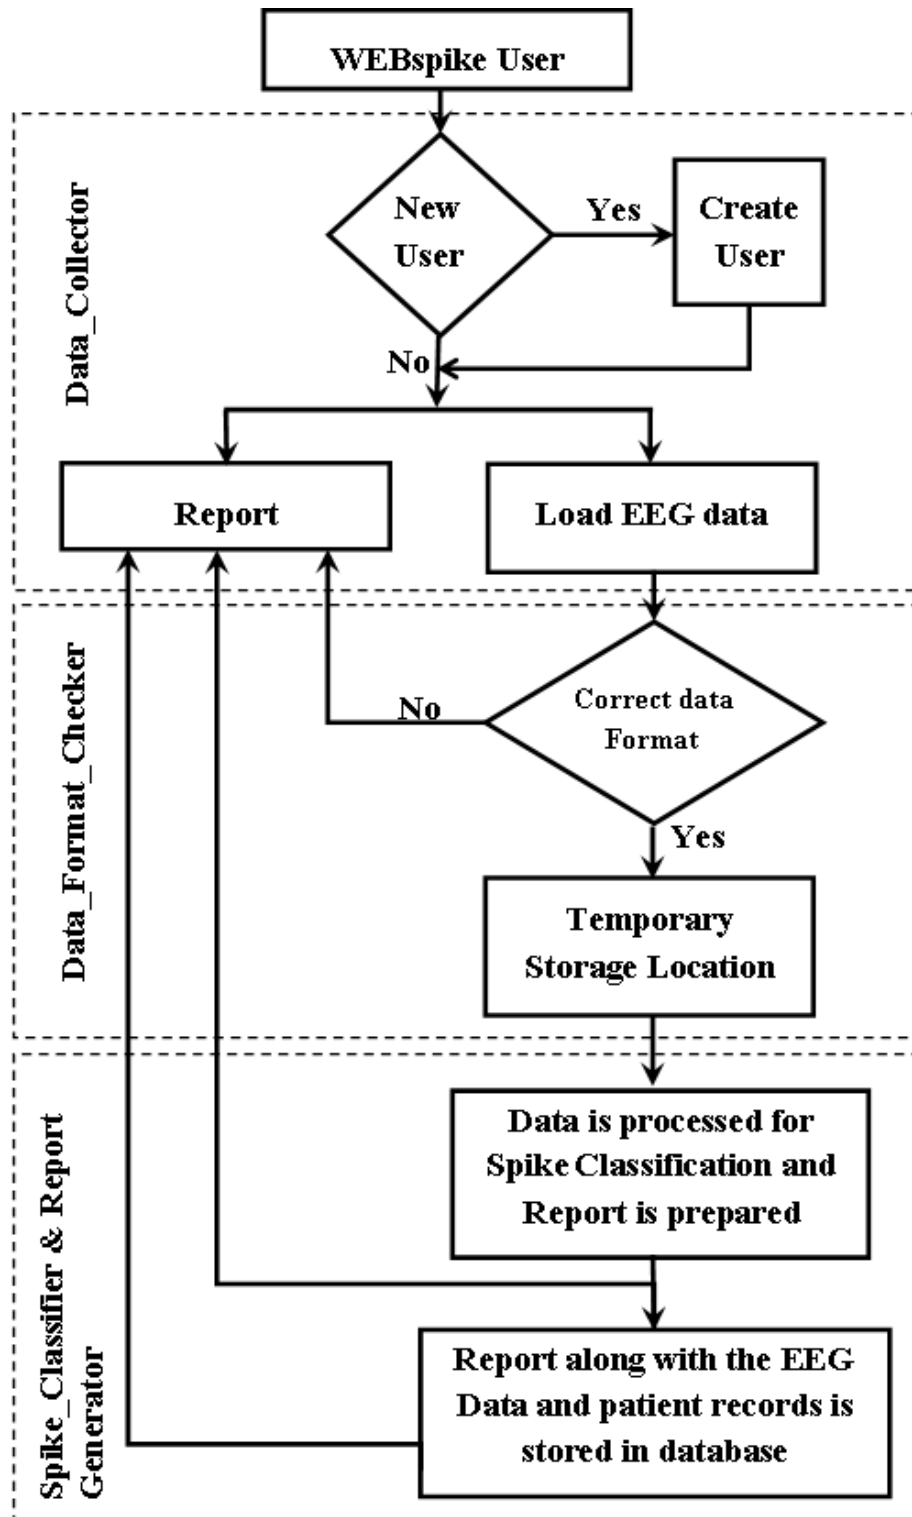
WEBspike User

Data_Collector

New User

Yes

Create User

No

Report

Load EEG data

Data_Format_Checker

No

Correct data Format

Yes

Temporary Storage Location

Spike_Classifier & Report Generator

Data is processed for Spike Classification and Report is prepared

Report along with the EEG Data and patient records is stored in database